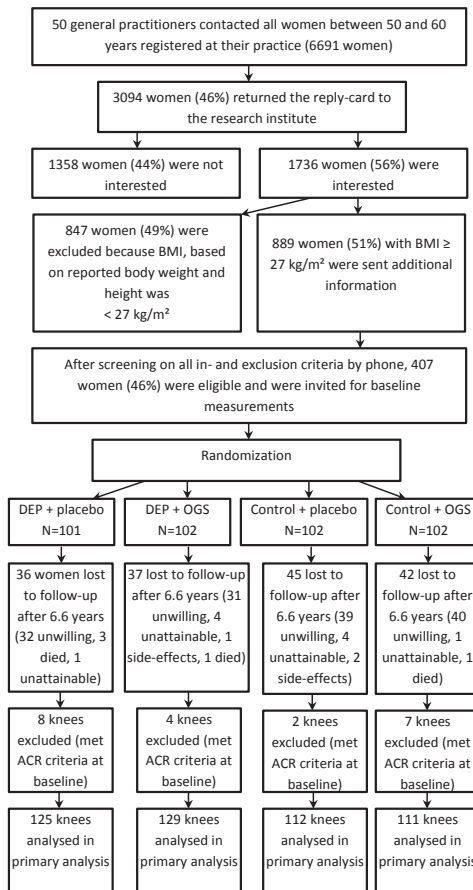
50 general practitioners contacted all women between 50 and 60 years registered at their practice (6691 women)

3094 women (46%) returned the reply-card to the research institute

1358 women (44%) were not interested

1736 women (56%) were interested

847 women (49%) were excluded because BMI, based on reported body weight and height was < 27 kg/m²

889 women (51%) with BMI ≥ 27 kg/m² were sent additional information

After screening on all in- and exclusion criteria by phone, 407 women (46%) were eligible and were invited for baseline measurements

Randomization

DEP + placebo N=101

DEP + OGS N=102

Control + placebo N=102

Control + OGS N=102

36 women lost to follow-up after 6.6 years (32 unwilling, 3 died, 1 unattainable)

37 lost to follow-up after 6.6 years (31 unwilling, 4 unattainable, 1 side-effects, 1 died)

45 lost to follow-up after 6.6 years (39 unwilling, 4 unattainable, 2 side-effects)

42 lost to follow-up after 6.6 years (40 unwilling, 1 unattainable, 1 died)

8 knees excluded (met ACR criteria at baseline)

4 knees excluded (met ACR criteria at baseline)

2 knees excluded (met ACR criteria at baseline)

7 knees excluded (met ACR criteria at baseline)

125 knees analysed in primary analysis

129 knees analysed in primary analysis

112 knees analysed in primary analysis

111 knees analysed in primary analysis